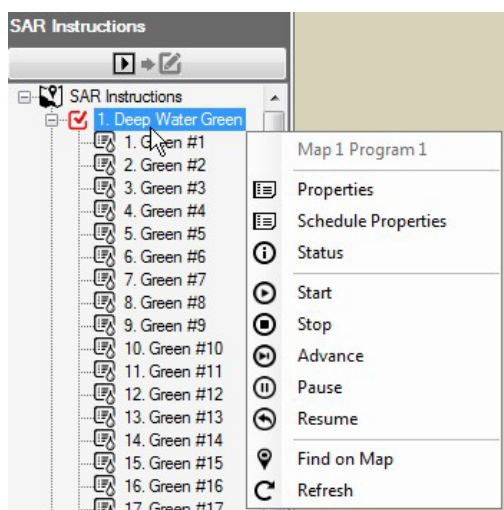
SAR Instructions

SAR Instructions
1. Deep Water Green
1. Green #1
2. Green #2
3. Green #3
4. Green #4
5. Green #5
6. Green #6
7. Green #7
8. Green #8
9. Green #9
10. Green #10
11. Green #11
12. Green #12
13. Green #13
14. Green #14
15. Green #15
16. Green #16
17. Green #17

Map 1 Program 1
Properties
Schedule Properties
Status
Start
Stop
Advance
Pause
Resume
Find on Map
Refresh